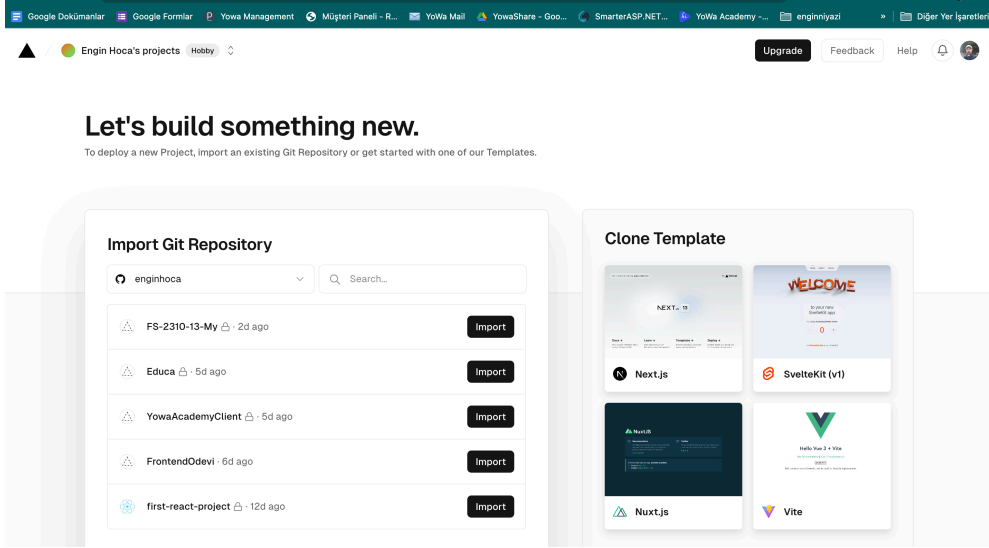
Google Dokümanlar Google Formlar Yowa Management Müşteri Paneli - R... YoWa Mail YowaShare - Goo... SmarterASP.NET... YoWa Academy -... enginniyazi » Diğer Yer İşaretleri

Engin Hoca's projects Hobby

Upgrade Feedback Help

Let's build something new.

To deploy a new Project, import an existing Git Repository or get started with one of our Templates.

Import Git Repository

enginhoca

Search...

FS-2310-13-My · 2d ago Import

Educa · 5d ago Import

YowaAcademyClient · 5d ago Import

FrontendOdevi · 6d ago Import

first-react-project · 12d ago Import

Clone Template

NEXT.js 13

Next.js

WELCOME

to your new SvelteKit app

0

SvelteKit (v1)

Nuxt.js

Hello Vue 3 + Vite

Vite